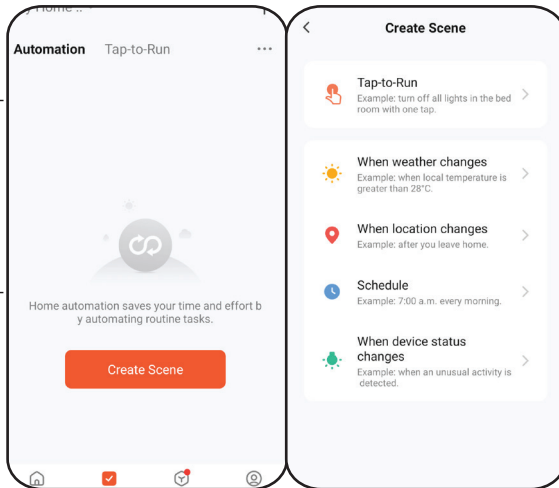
Home ..

Automation Tap-to-Run ···

Home automation saves your time and effort by automating routine tasks.

Create Scene

<

Create Scene

Tap-to-Run
Example: turn off all lights in the bed room with one tap.

When weather changes
Example: when local temperature is greater than 28°C.

When location changes
Example: after you leave home.

Schedule
Example: 7:00 a.m. every morning.

When device status changes
Example: when an unusual activity is detected.